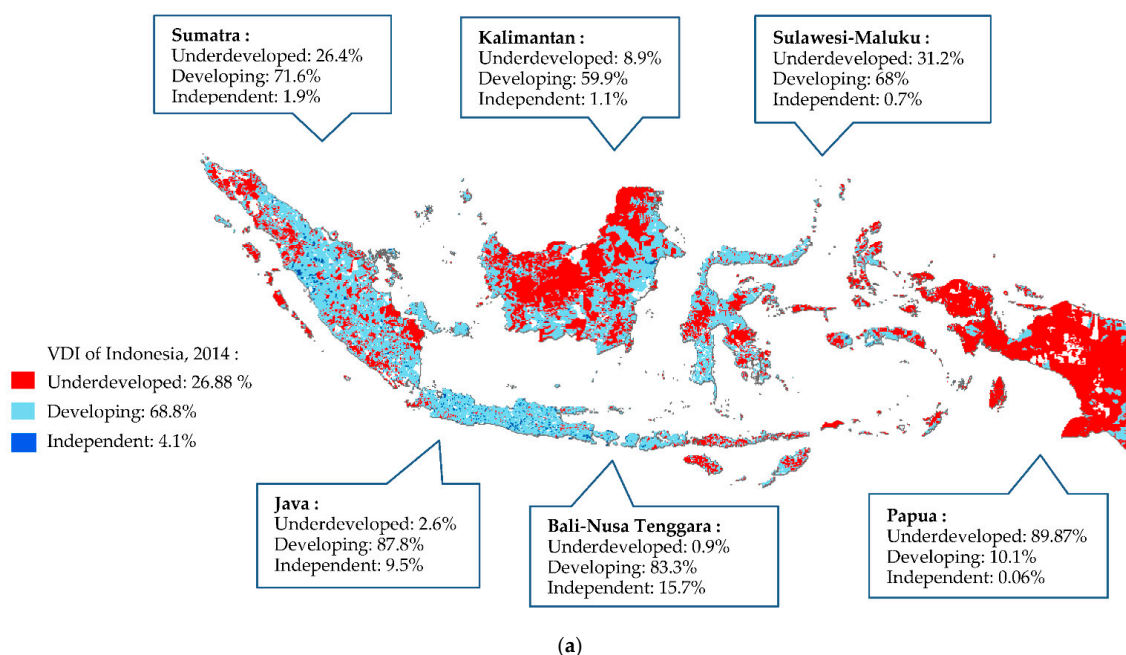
Sumatra :
Underdeveloped: 26.4%
Developing: 71.6%
Independent: 1.9%

Kalimantan :
Underdeveloped: 8.9%
Developing: 59.9%
Independent: 1.1%

Sulawesi-Maluku :
Underdeveloped: 31.2%
Developing: 68%
Independent: 0.7%

VDI of Indonesia, 2014 :
Underdeveloped: 26.88 %
Developing: 68.8%
Independent: 4.1%

Java :
Underdeveloped: 2.6%
Developing: 87.8%
Independent: 9.5%

Bali-Nusa Tenggara :
Underdeveloped: 0.9%
Developing: 83.3%
Independent: 15.7%

Papua :
Underdeveloped: 89.87%
Developing: 10.1%
Independent: 0.06%

(a)